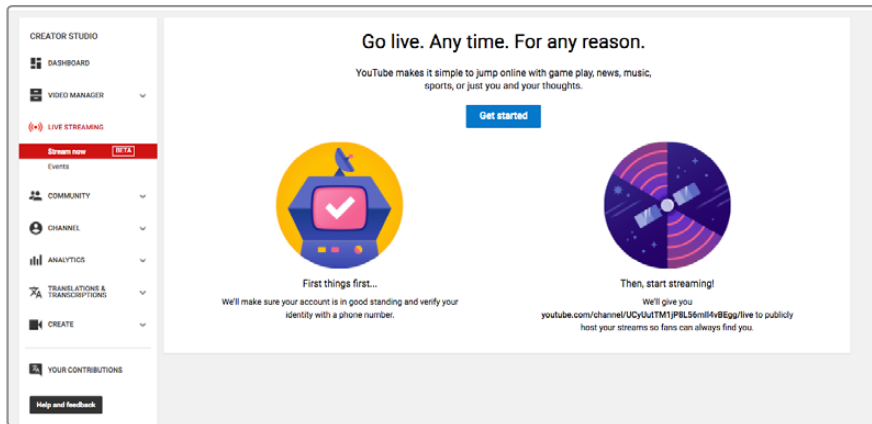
CREATOR STUDIO

DASHBOARD

VIDEO MANAGER

LIVE STREAMING

Stream now BETA

Events

COMMUNITY

CHANNEL

ANALYTICS

TRANSLATIONS & TRANSCRIPTIONS

CREATE

YOUR CONTRIBUTIONS

Help and feedback

Go live. Any time. For any reason.

YouTube makes it simple to jump online with game play, news, music, sports, or just you and your thoughts.

Get started

First things first...

We'll make sure your account is in good standing and verify your identity with a phone number.

Then, start streaming!

We'll give you youtube.com/channel/UCyUutTM1jP8L56mll4vBEgg/live to publicly host your streams so fans can always find you.